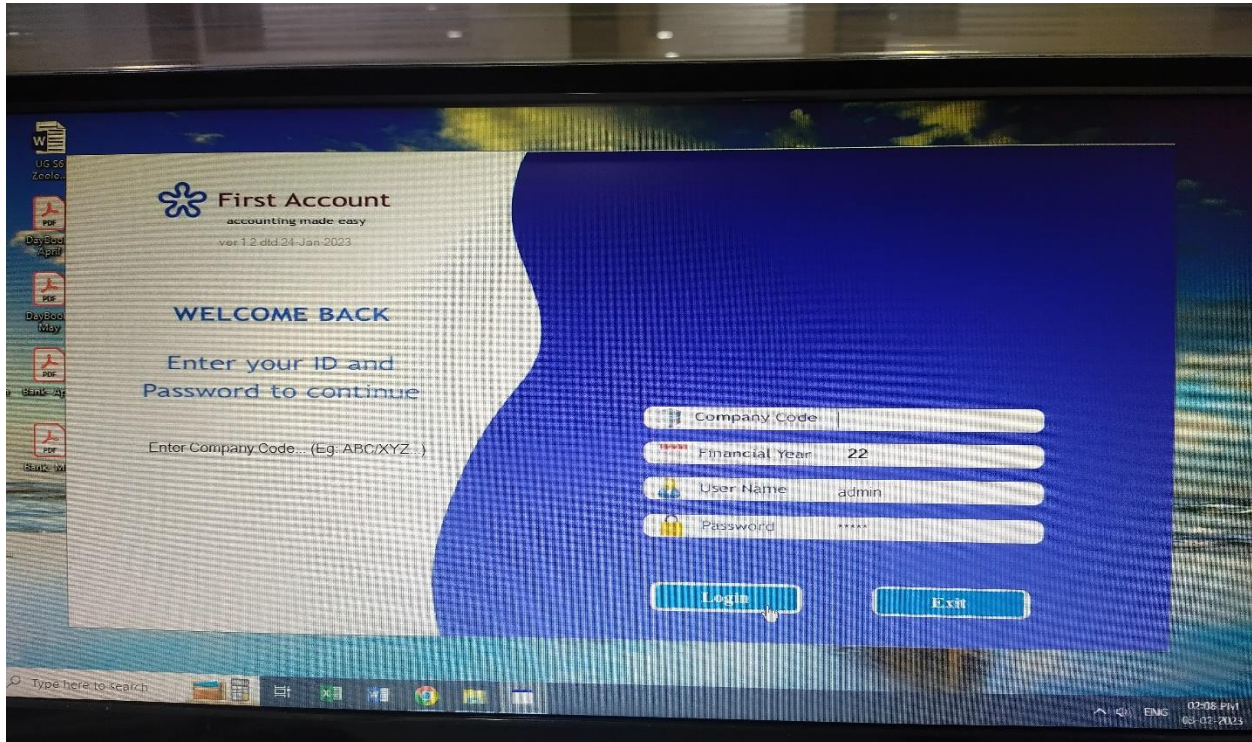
UG SS Zoolo...

DayBoo April

DayBoo May

Bank- Ap

Bank- W

First Account
accounting made easy
ver 1.2 dtd 24-Jan-2023

WELCOME BACK

Enter your ID and Password to continue

Enter Company Code... (Eg. ABC/XYZ...)

Company Code

Financial Year 22

User Name admin

Password *****

Login

Exit

Type here to search

ENG 02:08 PM 03-02-2023